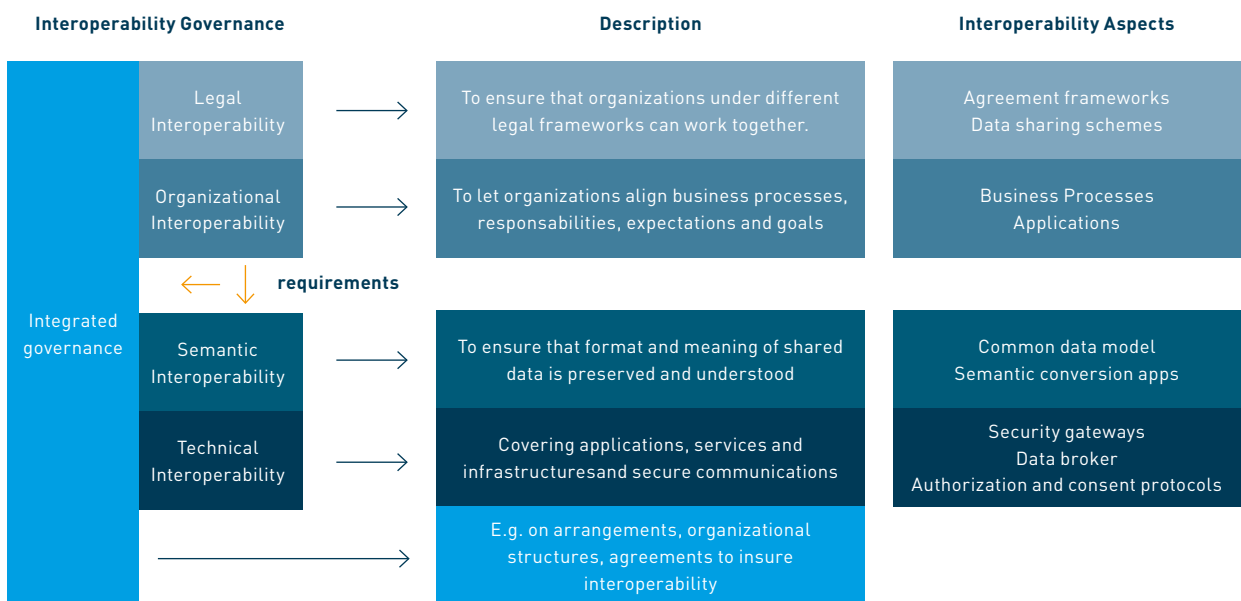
Interoperability Governance

Description

Interoperability Aspects

Integrated governance

Legal Interoperability

To ensure that organizations under different legal frameworks can work together.

Agreement frameworks
Data sharing schemes

Organizational Interoperability

To let organizations align business processes, responsabilities, expectations and goals

Business Processes
Applications

requirements

Semantic Interoperability

To ensure that format and meaning of shared data is preserved and understood

Common data model
Semantic conversion apps

Technical Interoperability

Covering applications, services and infrastructuresand secure communications

Security gateways
Data broker
Authorization and consent protocols

E.g. on arrangements, organizational structures, agreements to insure interoperability